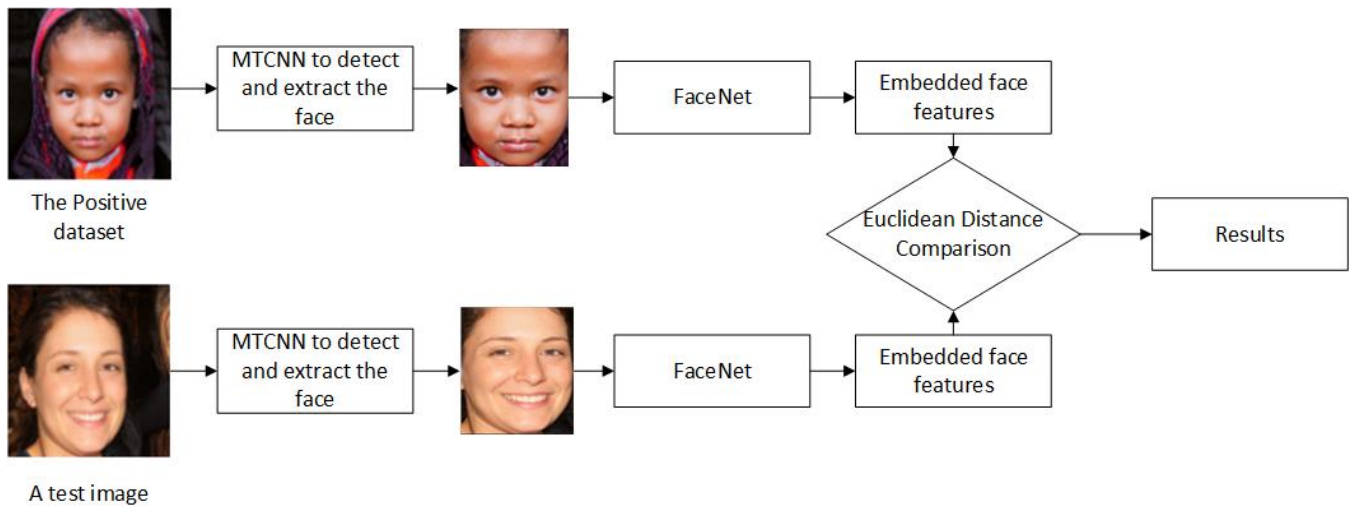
MTCNN to detect and extract the face

FaceNet

Embedded face features

The Positive dataset

Euclidean Distance Comparison

Results

MTCNN to detect and extract the face

FaceNet

Embedded face features

A test image